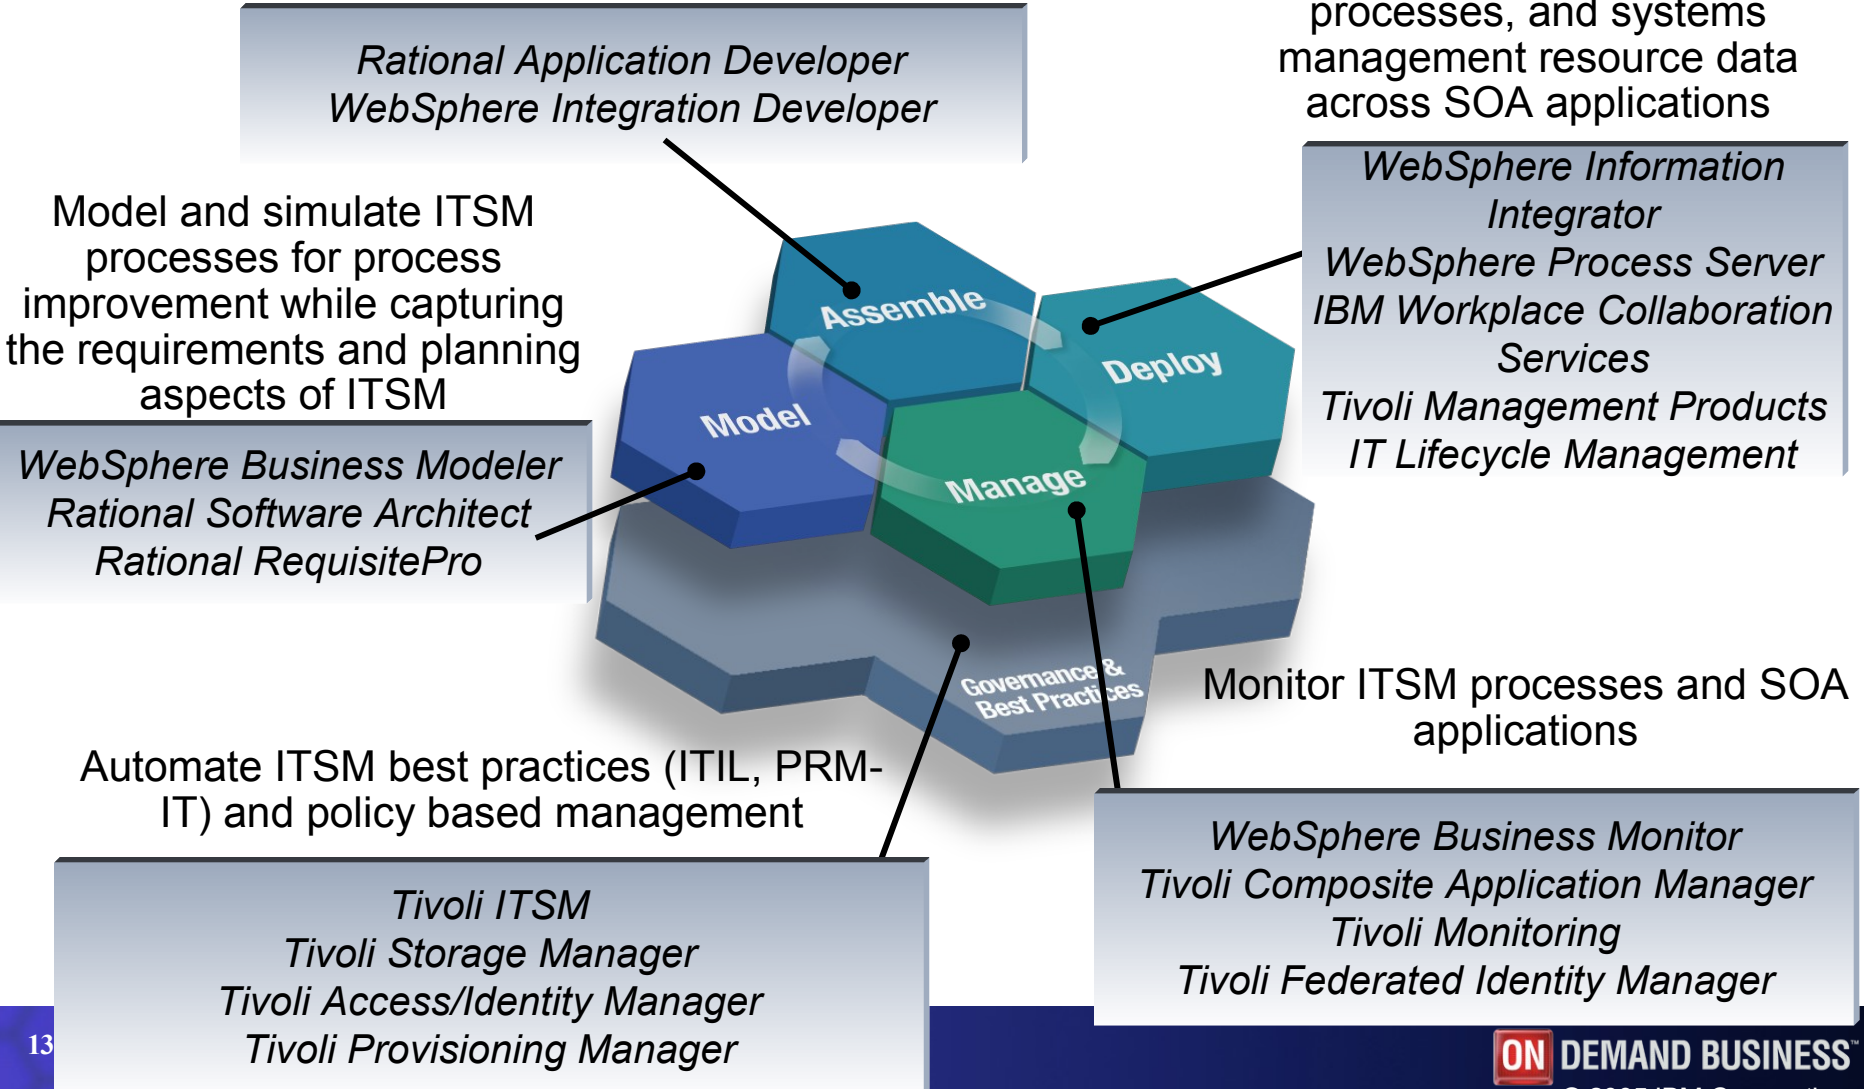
Rational Application Developer
WebSphere Integration Developer

processes, and systems management resource data across SOA applications

Model and simulate ITSM processes for process improvement while capturing the requirements and planning aspects of ITSM

WebSphere Information Integrator
WebSphere Process Server
IBM Workplace Collaboration Services
Tivoli Management Products
IT Lifecycle Management

Assemble

Deploy

Model

Manage

WebSphere Business Modeler
Rational Software Architect
Rational RequisitePro

Governance & Best Practices

Monitor ITSM processes and SOA applications

Automate ITSM best practices (ITIL, PRM-IT) and policy based management

WebSphere Business Monitor
Tivoli Composite Application Manager
Tivoli Monitoring
Tivoli Federated Identity Manager

Tivoli ITSM
Tivoli Storage Manager
Tivoli Access/Identity Manager
Tivoli Provisioning Manager

13

ON DEMAND BUSINESS